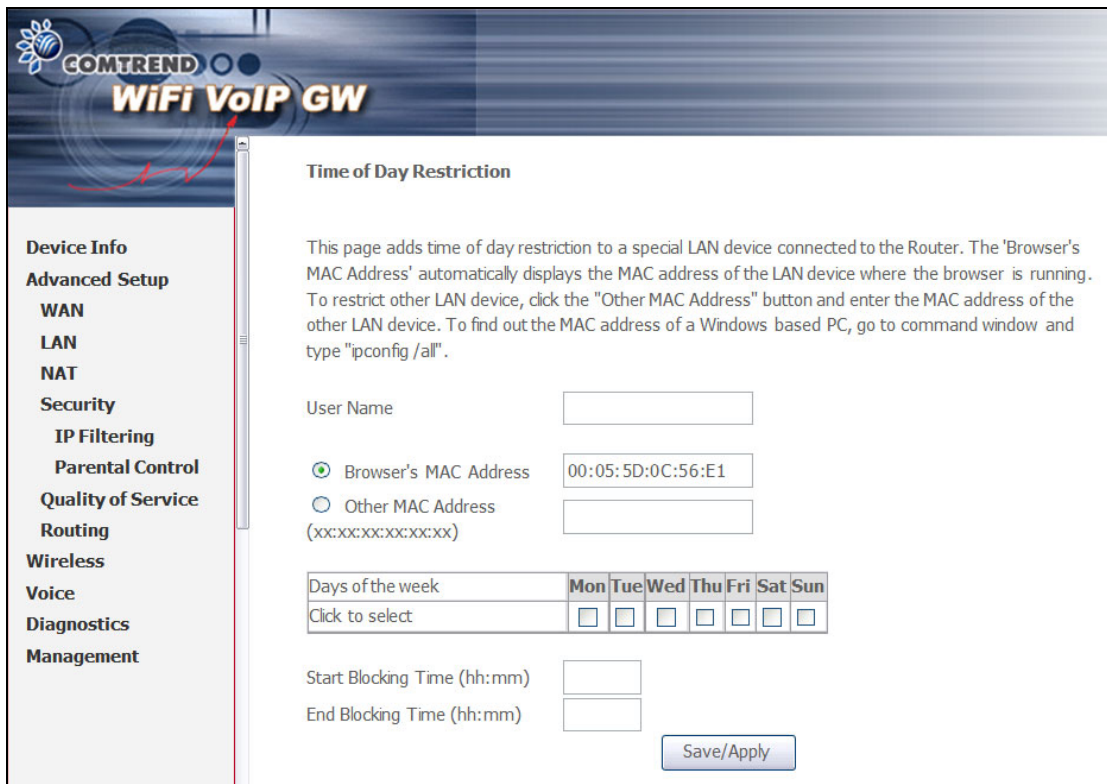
COMTREND
WiFi VoIP GW

Device Info
Advanced Setup
WAN
LAN
NAT
Security
IP Filtering
Parental Control
Quality of Service
Routing
Wireless
Voice
Diagnostics
Management

Time of Day Restriction

This page adds time of day restriction to a special LAN device connected to the Router. The 'Browser's MAC Address' automatically displays the MAC address of the LAN device where the browser is running. To restrict other LAN device, click the "Other MAC Address" button and enter the MAC address of the other LAN device. To find out the MAC address of a Windows based PC, go to command window and type "ipconfig /all".

User Name

Browser's MAC Address 00:05:5D:0C:56:E1
Other MAC Address
(xx:xx:xx:xx:xx:xx)

| Days of the week | Mon | Tue | Wed | Thu | Fri | Sat | Sun |
|---|---|---|---|---|---|---|---|
| Click to select | | | | | | | |

Start Blocking Time (hh:mm)
End Blocking Time (hh:mm)

Save/Apply